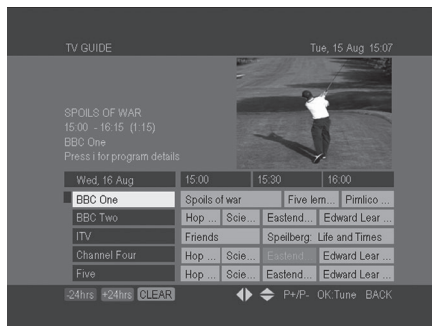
TV GUIDE

Tue, 15 Aug 15:07

SPOILS OF WAR
15:00 - 16:15 (1:15)
BBC One
Press i for program details

| Wed, 16 Aug | 15:00 | 15:30 | 16:00 |
|---|---|---|---|
| BBC One | Spoils of war | Five lem... | Pimlico ... |
| BBC Two | Hop ... Scie... | Eastend... | Edward Lear ... |
| ITV | Friends | Speilberg: Life and Times | |
| Channel Four | Hop ... Scie... | Eastend | Edward Lear ... |
| Five | Hop ... Scie... | Eastend... | Edward Lear ... |

-24hrs +24hrs CLEAR P+/P- OK:Tune BACK